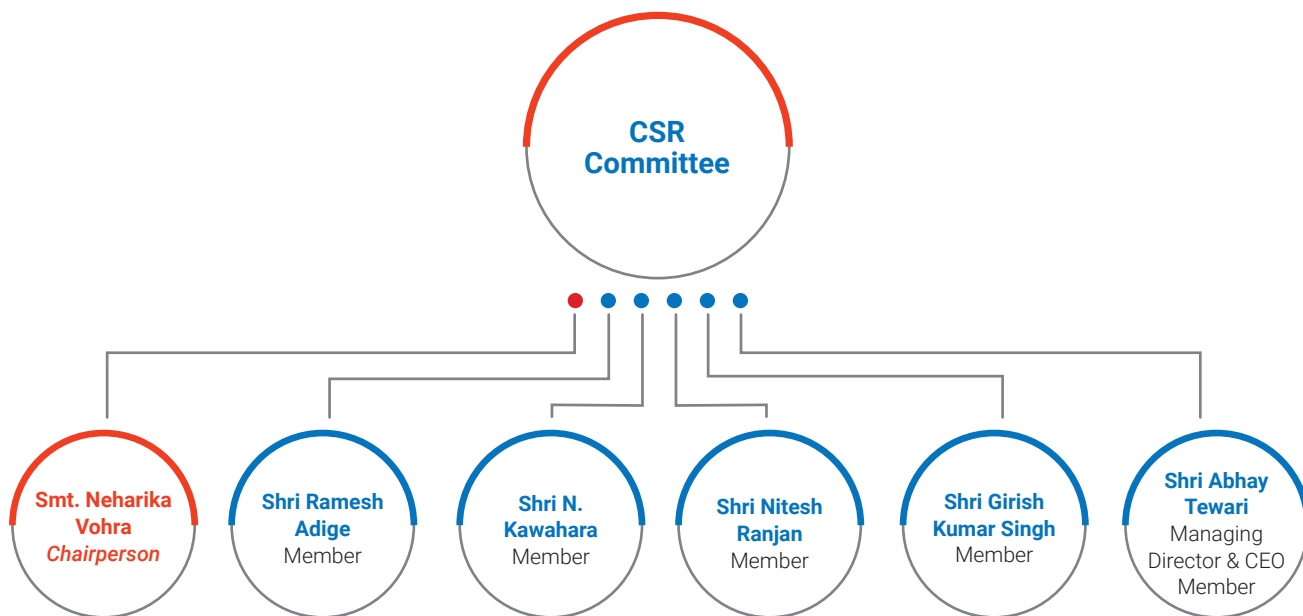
CSR Committee

Smt. Neharika Vohra
*Chairperson*

Shri Ramesh Adige
Member

Shri N. Kawahara
Member

Shri Nitesh Ranjan
Member

Shri Girish Kumar Singh
Member

Shri Abhay Tewari
Managing Director & CEO
Member